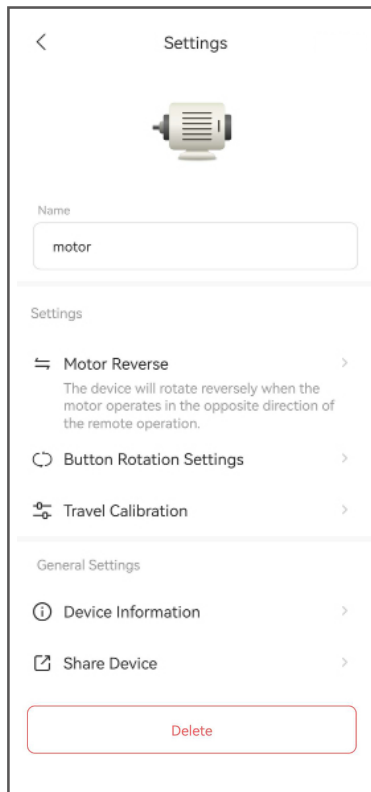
Settings

Name

motor

Settings

Motor Reverse

The device will rotate reversely when the motor operates in the opposite direction of the remote operation.

Button Rotation Settings

Travel Calibration

General Settings

Device Information

Share Device

Delete